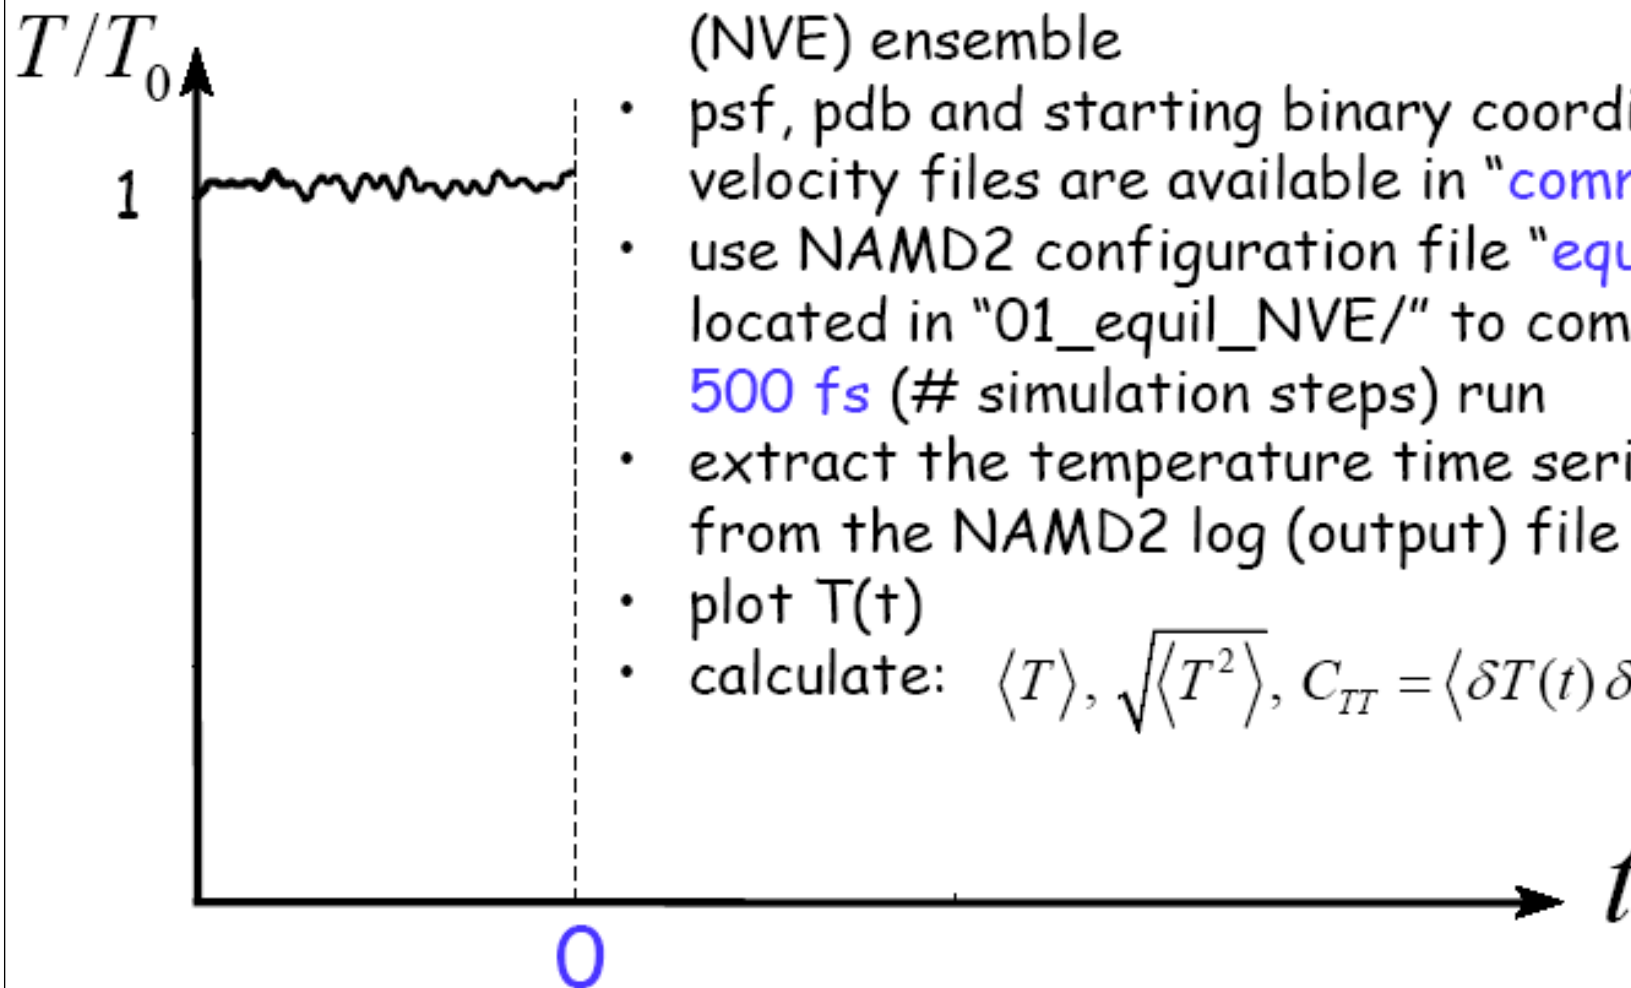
$T/T_0$

1

(NVE) ensemble
• psf, pdb and starting binary coordi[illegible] velocity files are available in "comr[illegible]
• use NAMD2 configuration file "equ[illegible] located in "01_equil_NVE/" to com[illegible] 500 fs (# simulation steps) run
• extract the temperature time seri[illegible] from the NAMD2 log (output) file
• plot T(t)
• calculate: $\langle T \rangle, \sqrt{\langle T^2 \rangle}, C_{TT} = \langle \delta T(t)\, \delta$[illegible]

0

$t$